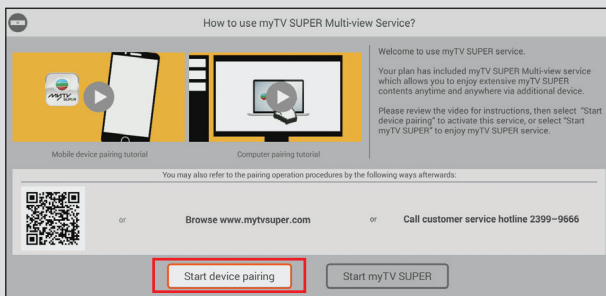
How to use myTV SUPER Multi-view Service?

myTV SUPER

Mobile device pairing tutorial

Computer pairing tutorial

Welcome to use myTV SUPER service.

Your plan has included myTV SUPER Multi-view service which allows you to enjoy extensive myTV SUPER contents anytime and anywhere via additional device.

Please review the video for instructions, then select "Start device pairing" to activate this service, or select "Start myTV SUPER" to enjoy myTV SUPER service.

You may also refer to the pairing operation procedures by the following ways afterwards:

or

Browse www.mytvsuper.com

or

Call customer service hotline 2399–9666

Start device pairing

Start myTV SUPER